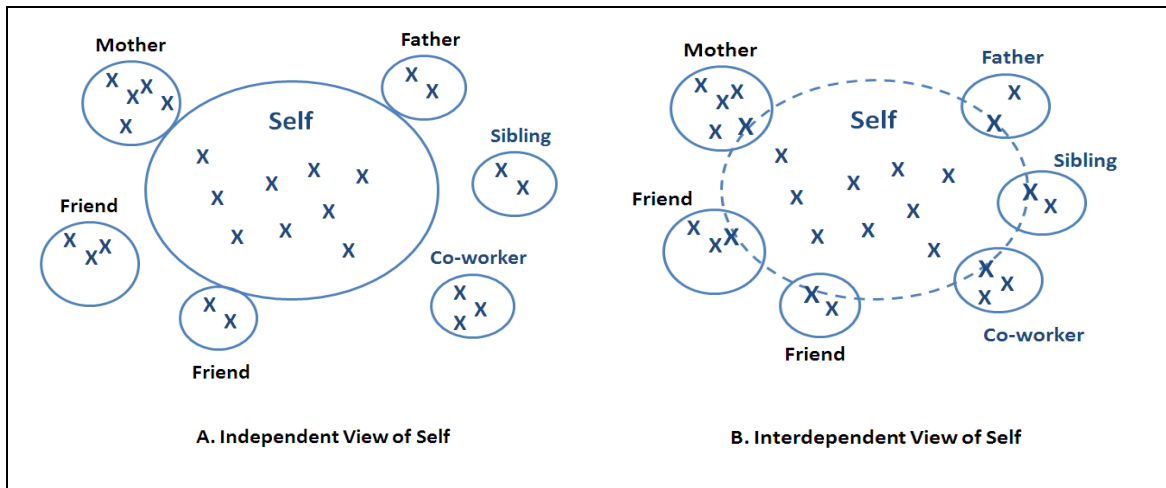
Mother
X X X X
X

Father
X X

Self
X
X X X X
X X X X X

Sibling
X X

Friend
X X X

Co-worker
X X X

X X

Friend

A. Independent View of Self

Mother
X X X
X X X

Father
X
X

Self
X
X X X X
X X X X X

Sibling
X X

Friend
X X X

X X

Friend

X X X

Co-worker

B. Interdependent View of Self